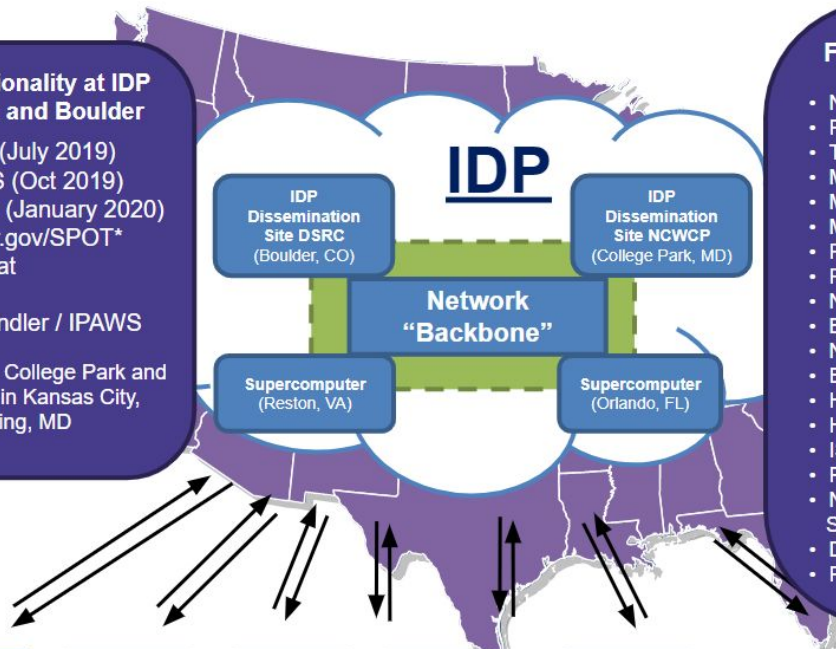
ionality at IDP and Boulder

(July 2019)
S (Oct 2019)
(January 2020)
.gov/SPOT*
at

ndler / IPAWS

College Park and
in Kansas City,
ing, MD

IDP

IDP Dissemination Site DSRC (Boulder, CO)

IDP Dissemination Site NCWCP (College Park, MD)

Network "Backbone"

Supercomputer (Reston, VA)

Supercomputer (Orlando, FL)

F

• N
• F
• T
• M
• M
• M
• F
• F
• N
• E
• N
• E
• H
• H
• I
• F
• N
S
• D
• F